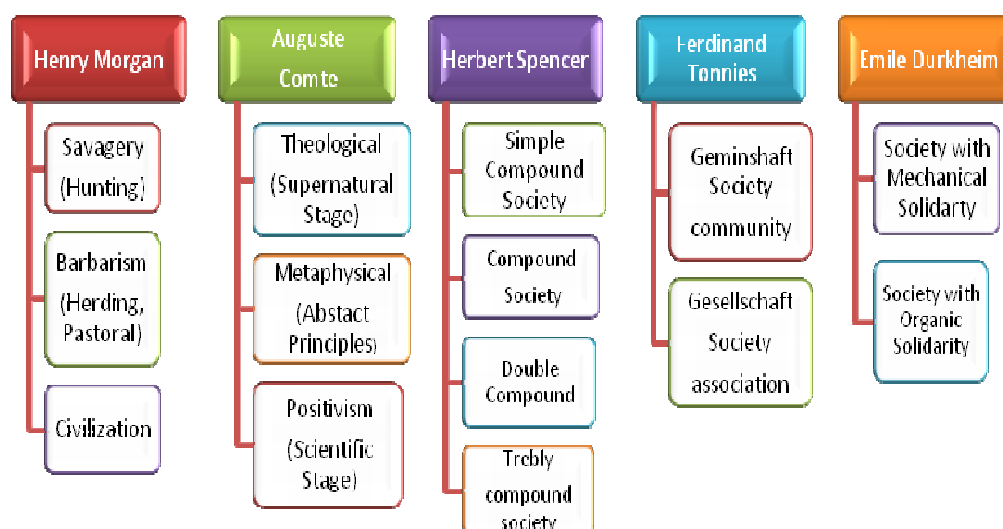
Henry Morgan

Savagery (Hunting)

Barbarism (Herding, Pastoral)

Civilization

Auguste Comte

Theological (Supernatural Stage)

Metaphysical (Abstact Principles)

Positivism (Scientific Stage)

Herbert Spencer

Simple Compound Society

Compound Society

Double Compound

Trebly compound society

Ferdinand Tonnies

Geminshaft Society community

Gesellschaft Society association

Emile Durkheim

Society with Mechanical Solidarty

Society with Organic Solidarity